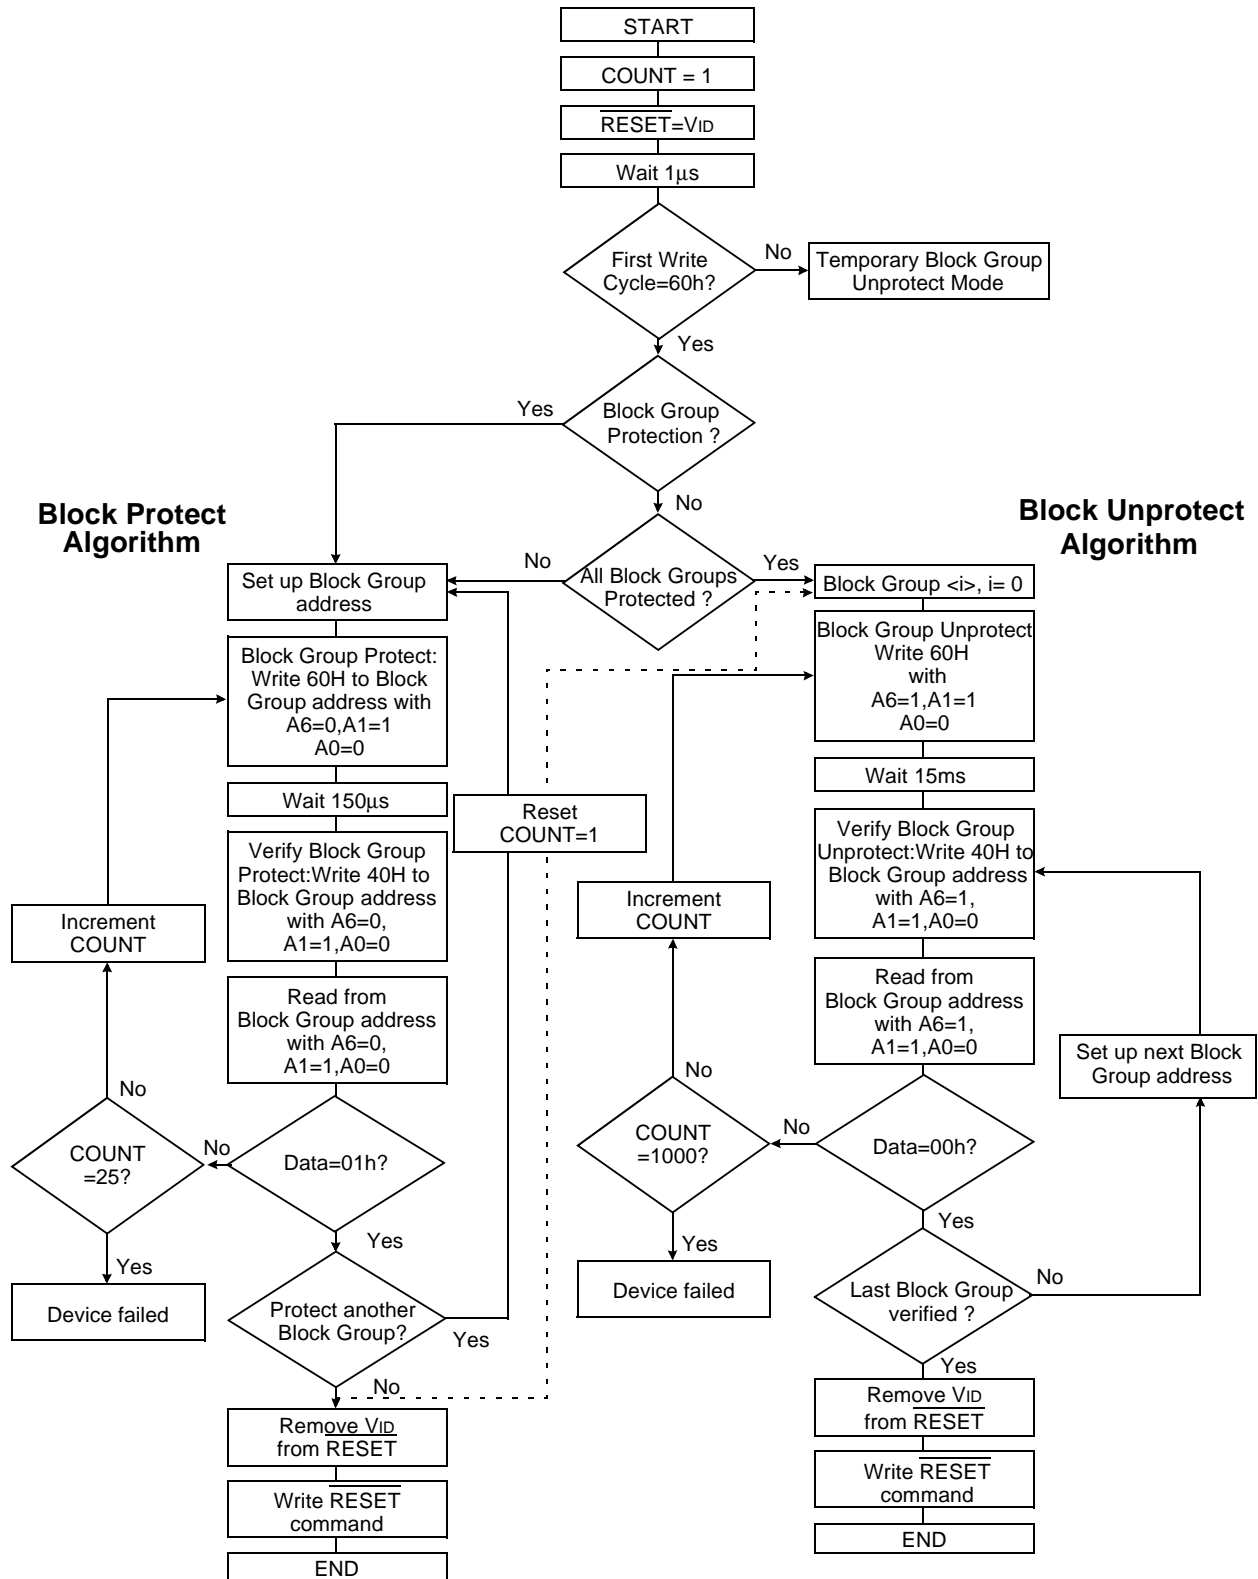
START

COUNT = 1

$\overline{RESET}$=VID

Wait 1µs

First Write Cycle=60h?

No

Temporary Block Group Unprotect Mode

Yes

Yes

Block Group Protection ?

No

Block Protect Algorithm

Block Unprotect Algorithm

No

All Block Groups Protected ?

Yes

Set up Block Group address

Block Group <i>, i= 0

Block Group Protect: Write 60H to Block Group address with A6=0,A1=1 A0=0

Block Group Unprotect Write 60H with A6=1,A1=1 A0=0

Wait 150µs

Reset COUNT=1

Wait 15ms

Verify Block Group Protect:Write 40H to Block Group address with A6=0, A1=1,A0=0

Increment COUNT

Increment COUNT

Verify Block Group Unprotect:Write 40H to Block Group address with A6=1, A1=1,A0=0

Read from Block Group address with A6=0, A1=1,A0=0

Read from Block Group address with A6=1, A1=1,A0=0

Set up next Block Group address

No

No

COUNT =25?

No

Data=01h?

COUNT =1000?

No

Data=00h?

Yes

Yes

Yes

Yes

Device failed

Protect another Block Group?

Yes

Device failed

Last Block Group verified ?

No

No

Yes

Remove VID from RESET

Remove VID from $\overline{RESET}$

Write $\overline{RESET}$ command

Write $\overline{RESET}$ command

END

END